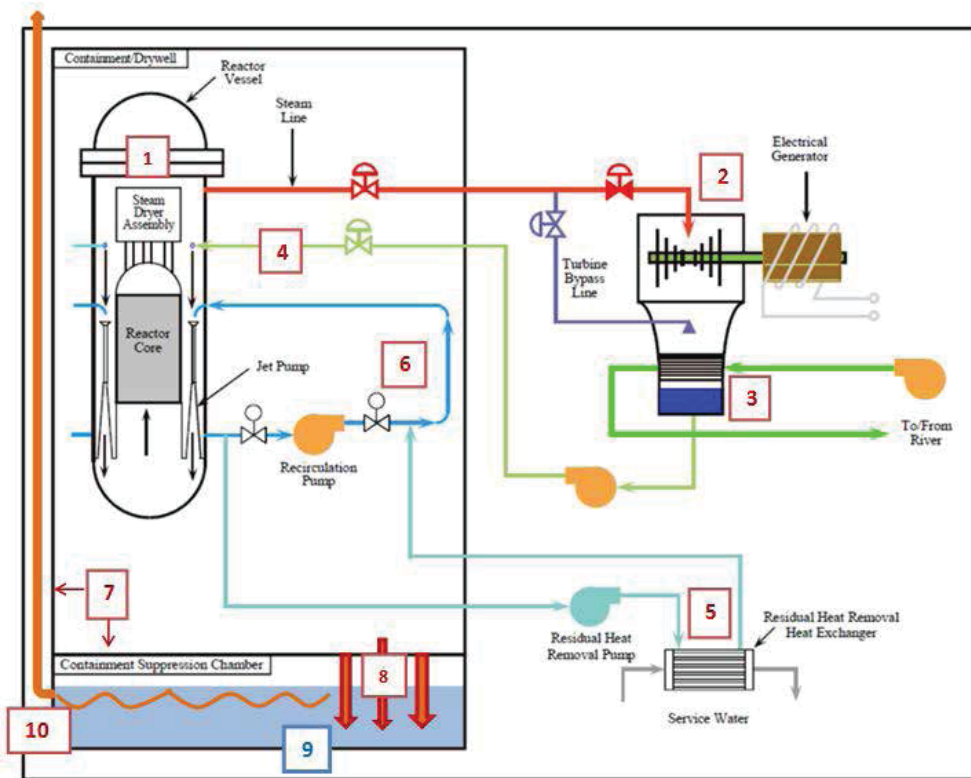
Containment/Drywell

Reactor Vessel

Steam Line

1

2

Electrical Generator

Steam Dryer Assembly

4

Turbine Bypass Line

Reactor Core

Jet Pump

6

3

To/From River

Recirculation Pump

7

5

Residual Heat Removal Heat Exchanger

Residual Heat Removal Pump

Containment Suppression Chamber

8

Service Water

10

9